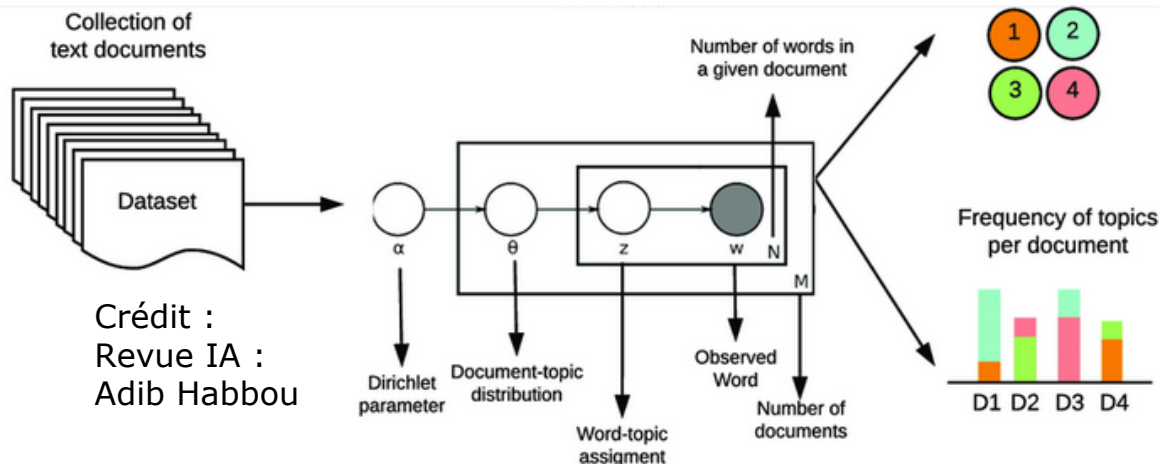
Collection of text documents

Dataset

Crédit :
Revue IA :
Adib Habbou

Number of words in a given document

1 2 3 4

α θ z w N M

Dirichlet parameter

Document-topic distribution

Word-topic assigment

Observed Word

Number of documents

Frequency of topics per document

D1 D2 D3 D4